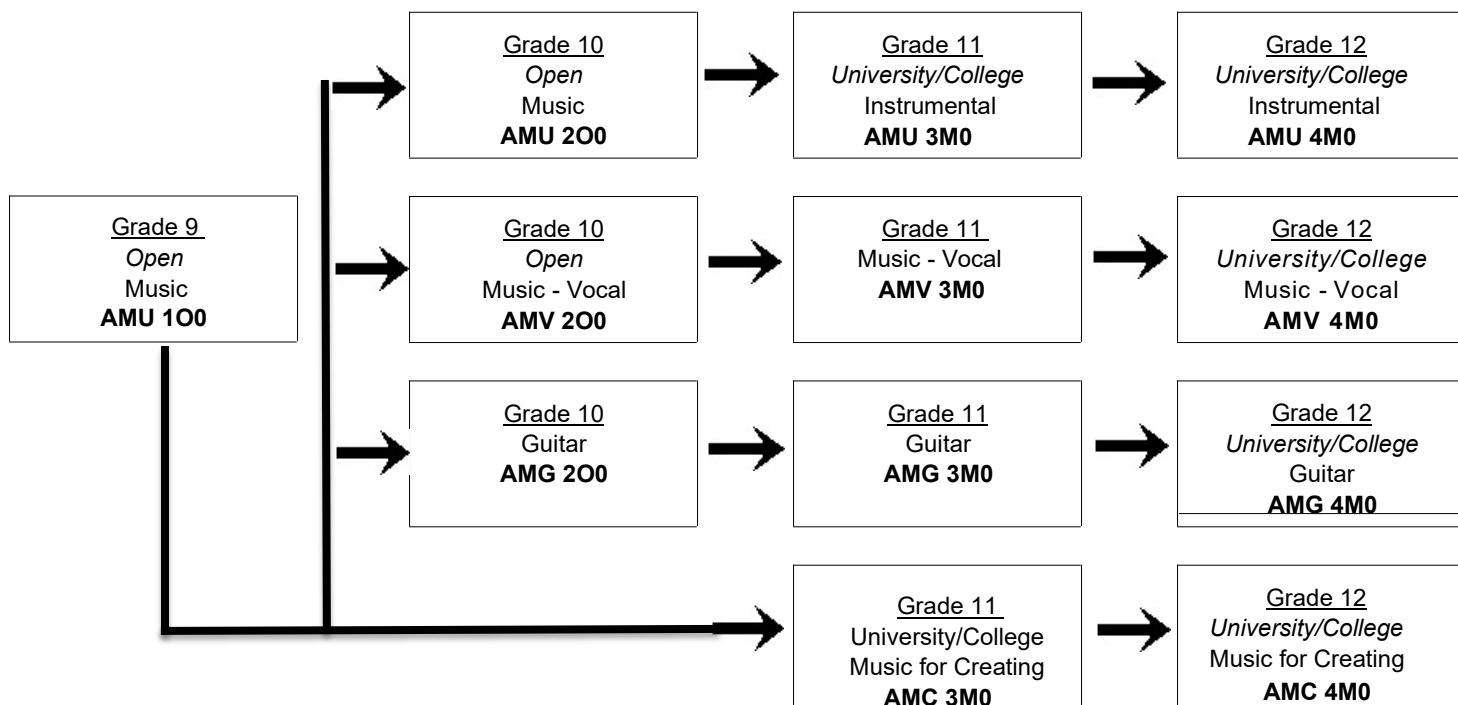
Grade 9
Open
Music
AMU 1O0

Grade 10
Open
Music
AMU 2O0

Grade 11
University/College
Instrumental
AMU 3M0

Grade 12
University/College
Instrumental
AMU 4M0

Grade 10
Open
Music - Vocal
AMV 2O0

Grade 11
Music - Vocal
AMV 3M0

Grade 12
University/College
Music - Vocal
AMV 4M0

Grade 10
Guitar
AMG 2O0

Grade 11
Guitar
AMG 3M0

Grade 12
University/College
Guitar
AMG 4M0

Grade 11
University/College
Music for Creating
AMC 3M0

Grade 12
University/College
Music for Creating
AMC 4M0